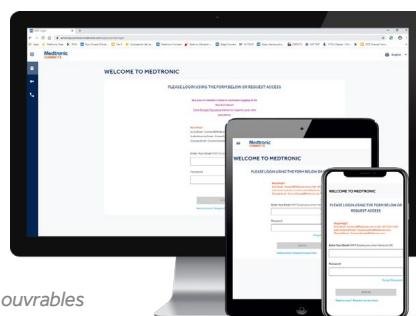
Medtronic
CONNECT

WELCOME TO MEDTRONIC

PLEASE LOGIN USING THE FORM BELOW OR REQUEST ACCESS

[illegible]

Enter Your Email

Password

Medtronic
CONNECT

WELCOME TO MEDTRONIC

PLEASE LOGIN USING THE FORM BELOW OR REQUEST ACCESS

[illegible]

Enter Your Email

Password

WELCOME TO MEDTRONIC

PLEASE LOGIN USING THE FORM BELOW OR REQUEST ACCESS

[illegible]

Enter Your Email

Password

ouvrables